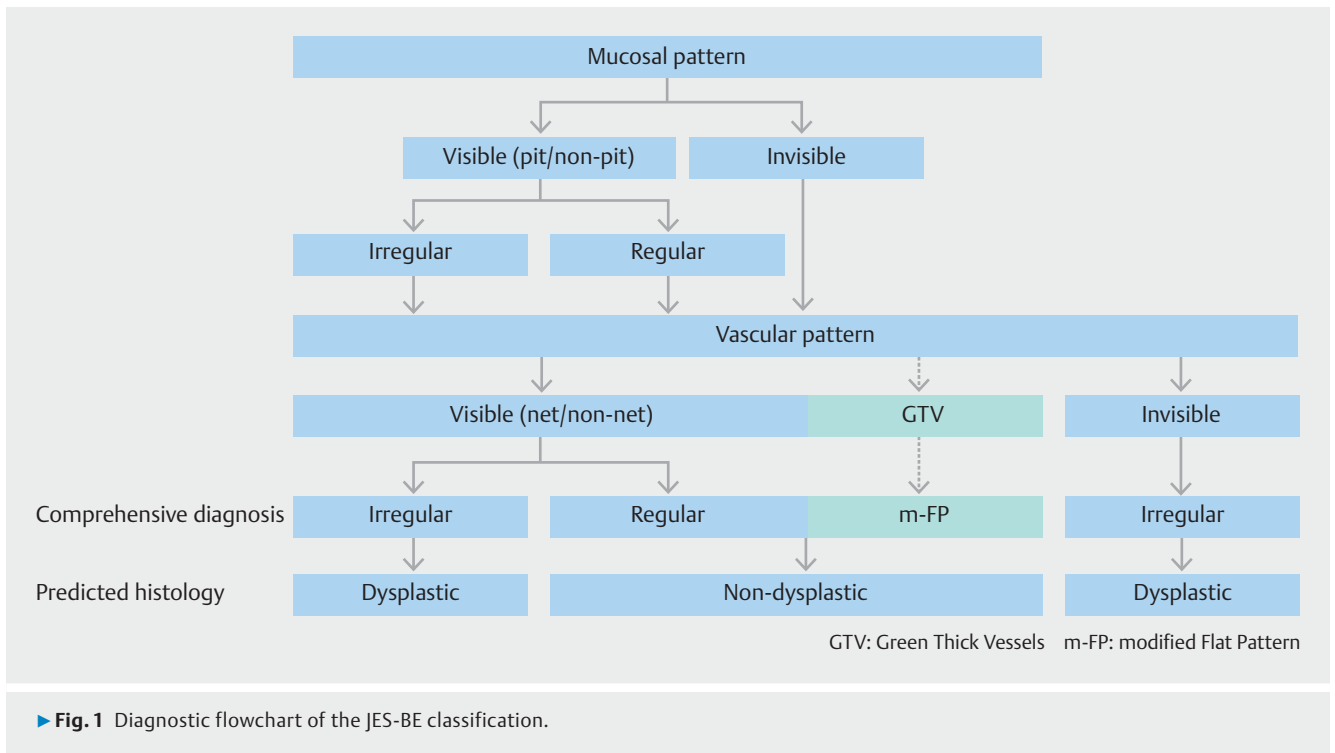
Mucosal pattern

Visible (pit/non-pit)

Invisible

Irregular

Regular

Vascular pattern

Visible (net/non-net)

GTV

Invisible

Comprehensive diagnosis

Irregular

Regular

m-FP

Irregular

Predicted histology

Dysplastic

Non-dysplastic

Dysplastic

GTV: Green Thick Vessels m-FP: modified Flat Pattern

► Fig. 1 Diagnostic flowchart of the JES-BE classification.